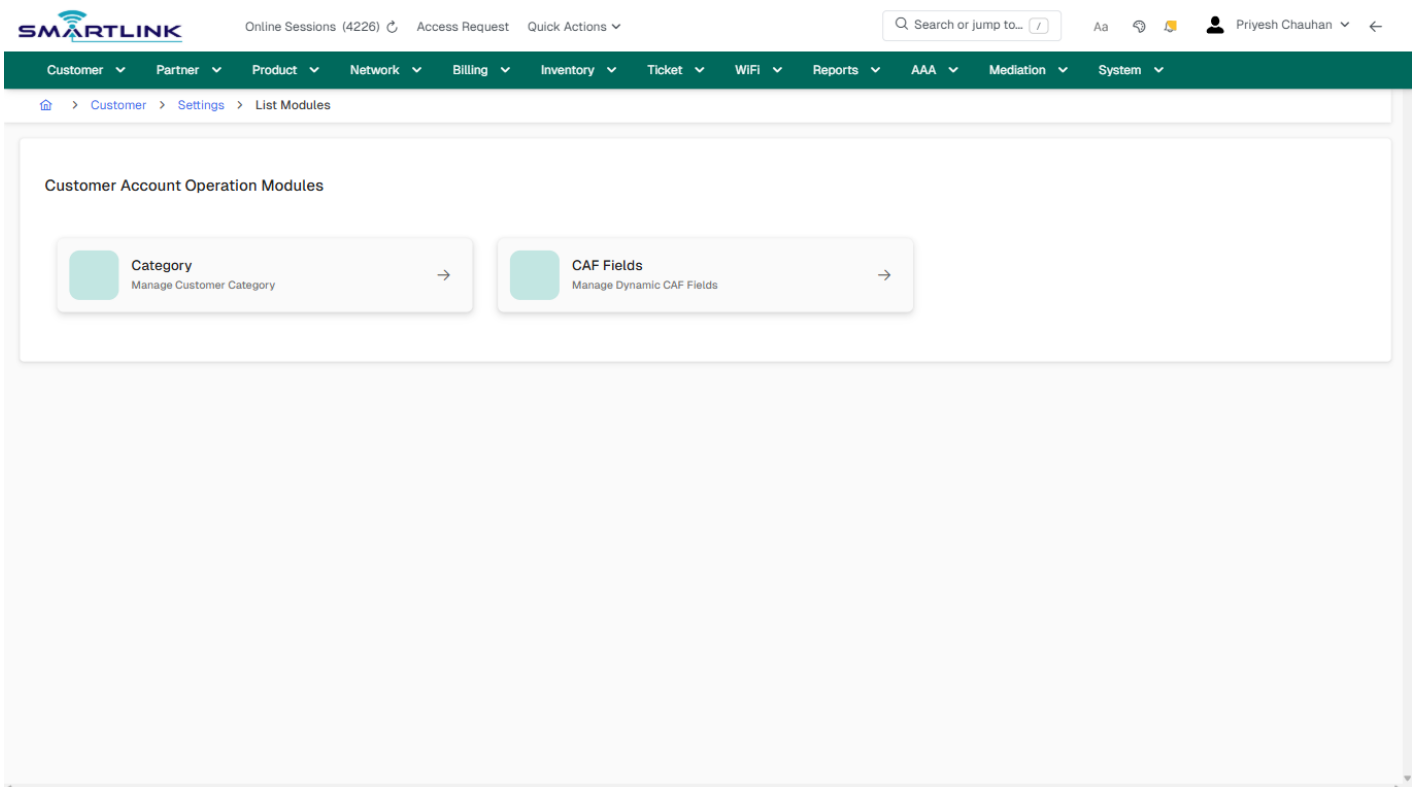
SMARTLINK

Online Sessions (4226) Access Request Quick Actions

Search or jump to... /

Aa

Priyesh Chauhan

Customer Partner Product Network Billing Inventory Ticket WiFi Reports AAA Mediation System

> Customer > Settings > List Modules

Customer Account Operation Modules

Category
Manage Customer Category

CAF Fields
Manage Dynamic CAF Fields